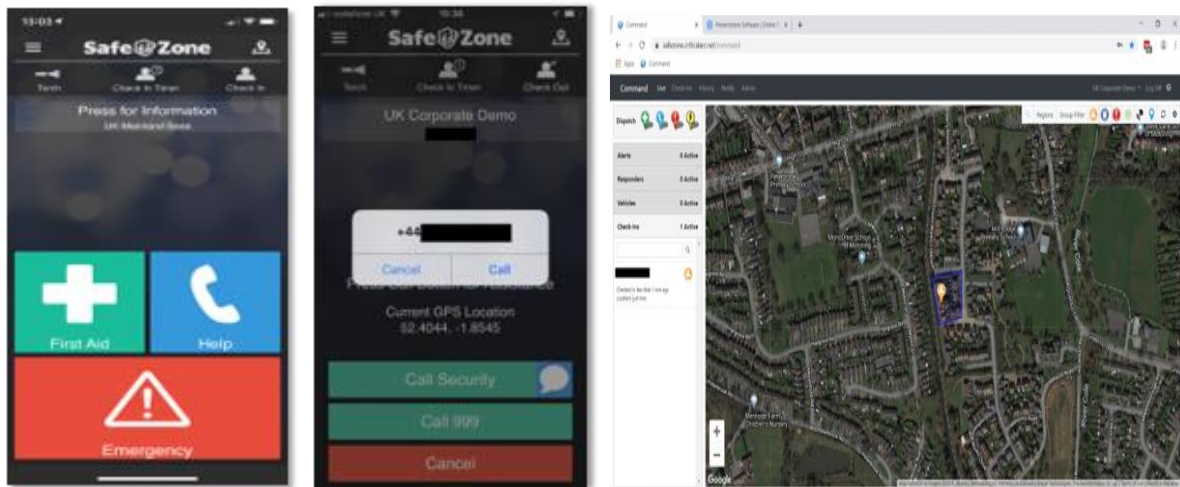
13:03

Safe Zone

Torch

Check In Timer

Check In

Press for Information

UK Mainland Base

First Aid

Help

Emergency

vodafone UK

10:36

Safe Zone

Torch

Check In Timer

Check Out

UK Corporate Demo

+44

Cancel

Call

Press Call button for Assistance

Current GPS Location

52.4044, -1.8545

Call Security

Call 999

Cancel

Command

safezone.criticalarc.net/command

Apps

Command

Command Live Check-Ins History Notify Admin

UK Corporate Demo

Log Off

Dispatch

Alerts 0 Active

Responders 0 Active

Vehicles 0 Active

Check-Ins 1 Active

Checked in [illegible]

Regions

Group Filter

+

−

Google